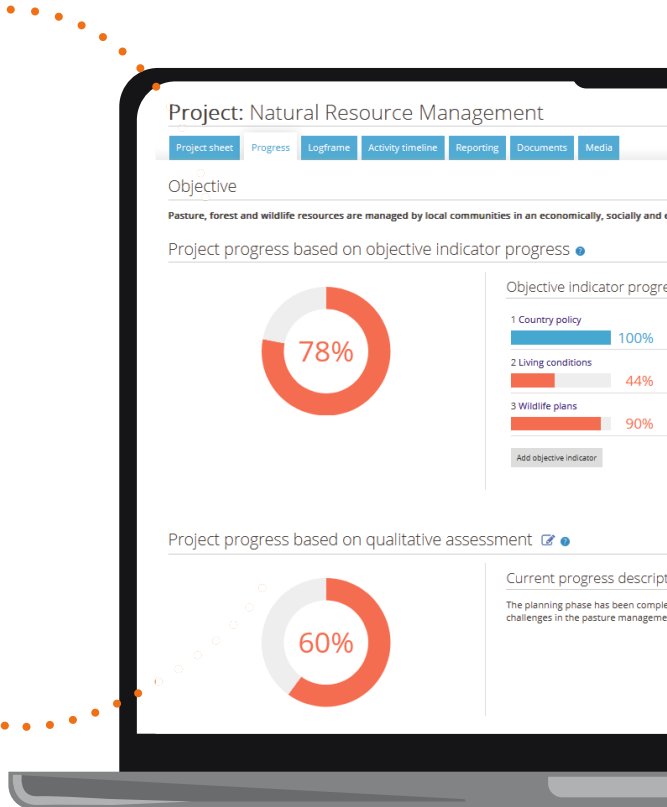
Project: Natural Resource Management

Project sheet | Progress | Logframe | Activity timeline | Reporting | Documents | Media

Objective

Pasture, forest and wildlife resources are managed by local communities in an economically, socially and e

Project progress based on objective indicator progress

78%

Objective indicator progre

1 Country policy
100%

2 Living conditions
44%

3 Wildlife plans
90%

Add objective indicator

Project progress based on qualitative assessment

60%

Current progress descript

The planning phase has been comple challenges in the pasture manageme